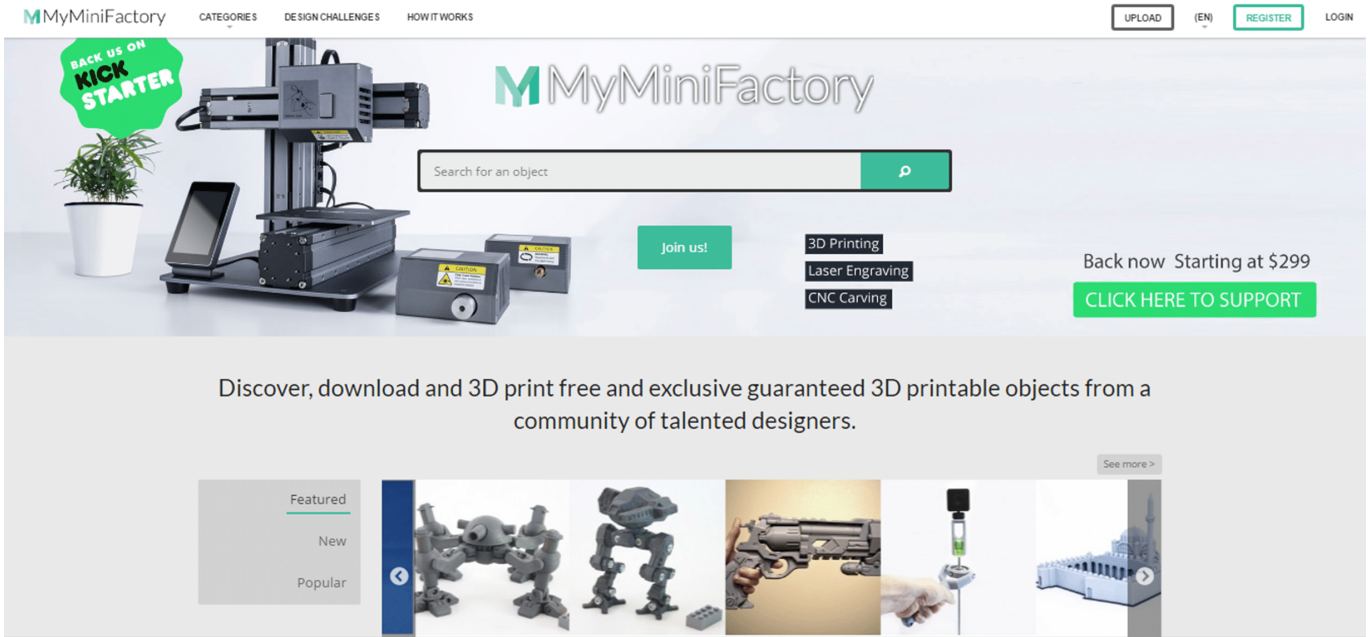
MyMiniFactory CATEGORIES DESIGN CHALLENGES HOW IT WORKS UPLOAD (EN) REGISTER LOGIN

BACK US ON KICK STARTER

MyMiniFactory

Search for an object

Join us!

3D Printing
Laser Engraving
CNC Carving

Back now Starting at $299
CLICK HERE TO SUPPORT

Discover, download and 3D print free and exclusive guaranteed 3D printable objects from a community of talented designers.

See more >

Featured
New
Popular